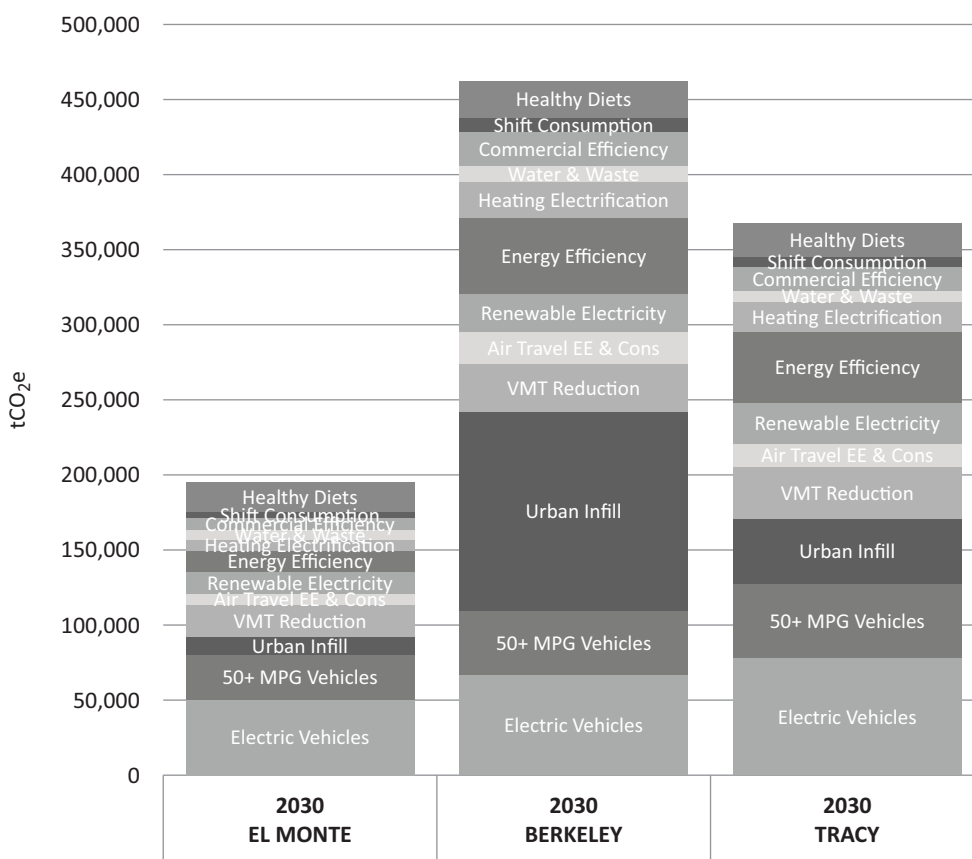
500,000
450,000
400,000
350,000
300,000
250,000
200,000
150,000
100,000
50,000
0

$tCO_2e$

Healthy Diets
Shift Consumption
Commercial Efficiency
Water & Waste
Heating Electrification
Energy Efficiency
Renewable Electricity
Air Travel EE & Cons
VMT Reduction
Urban Infill
50+ MPG Vehicles
Electric Vehicles

Healthy Diets
Shift Consumption
Commercial Efficiency
Water & Waste
Heating Electrification
Energy Efficiency
Renewable Electricity
Air Travel EE & Cons
VMT Reduction
Urban Infill
50+ MPG Vehicles
Electric Vehicles

Healthy Diets
Shift Consumption
Commercial Efficiency
Water & Waste
Heating Electrification
Energy Efficiency
Renewable Electricity
Air Travel EE & Cons
VMT Reduction
Urban Infill
50+ MPG Vehicles
Electric Vehicles

| 2030 EL MONTE | 2030 BERKELEY | 2030 TRACY |
|---|---|---|